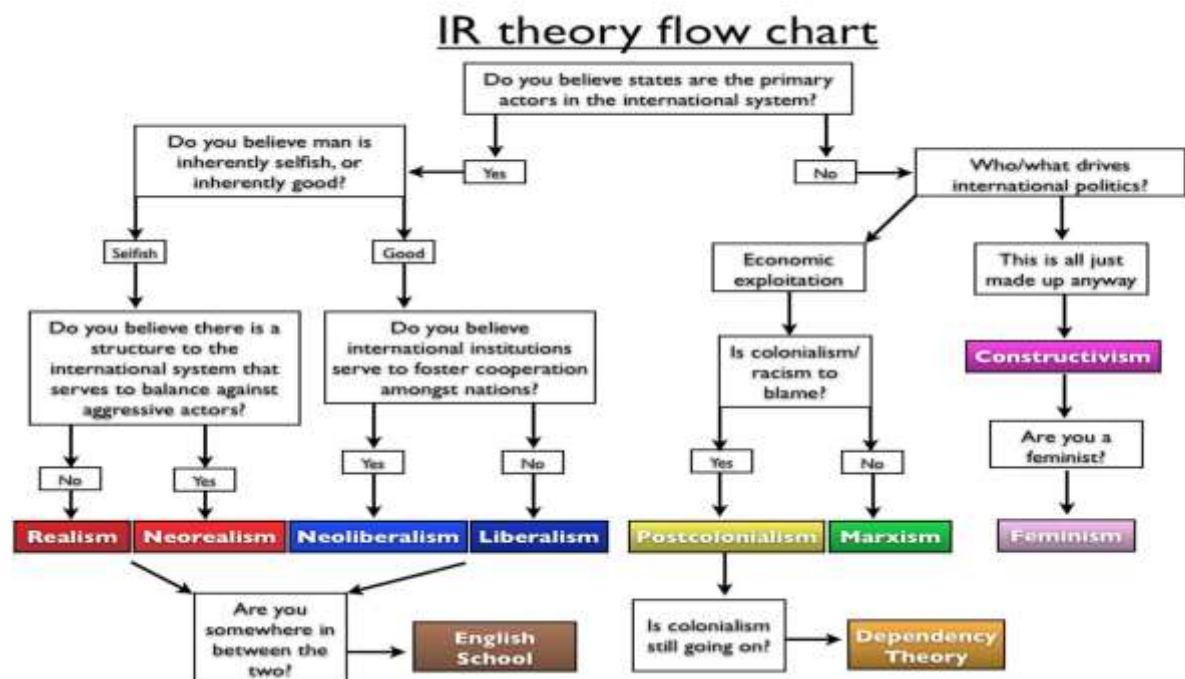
IR theory flow chart

Do you believe states are the primary actors in the international system?

Yes

No

Do you believe man is inherently selfish, or inherently good?

Who/what drives international politics?

Selfish

Good

Economic exploitation

This is all just made up anyway

Do you believe there is a structure to the international system that serves to balance against aggressive actors?

Do you believe international institutions serve to foster cooperation amongst nations?

Is colonialism/ racism to blame?

Constructivism

Are you a feminist?

No

Yes

Yes

No

Yes

No

Realism

Neorealism

Neoliberalism

Liberalism

Postcolonialism

Marxism

Feminism

Are you somewhere in between the two?

English School

Is colonialism still going on?

Dependency Theory